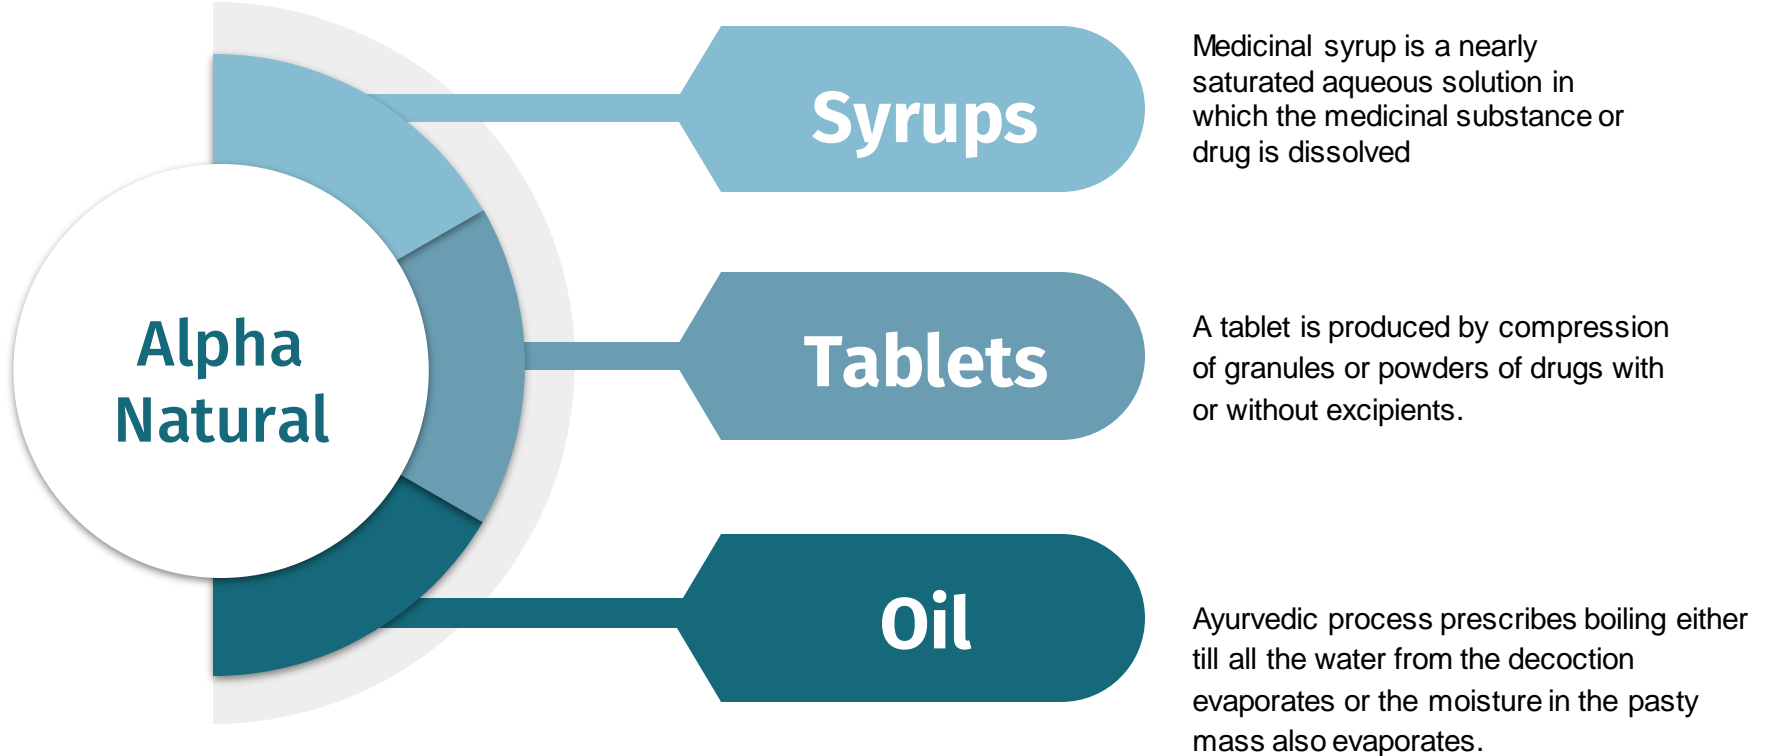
Alpha Natural

Syrups

Medicinal syrup is a nearly saturated aqueous solution in which the medicinal substance or drug is dissolved

Tablets

A tablet is produced by compression of granules or powders of drugs with or without excipients.

Oil

Ayurvedic process prescribes boiling either till all the water from the decoction evaporates or the moisture in the pasty mass also evaporates.